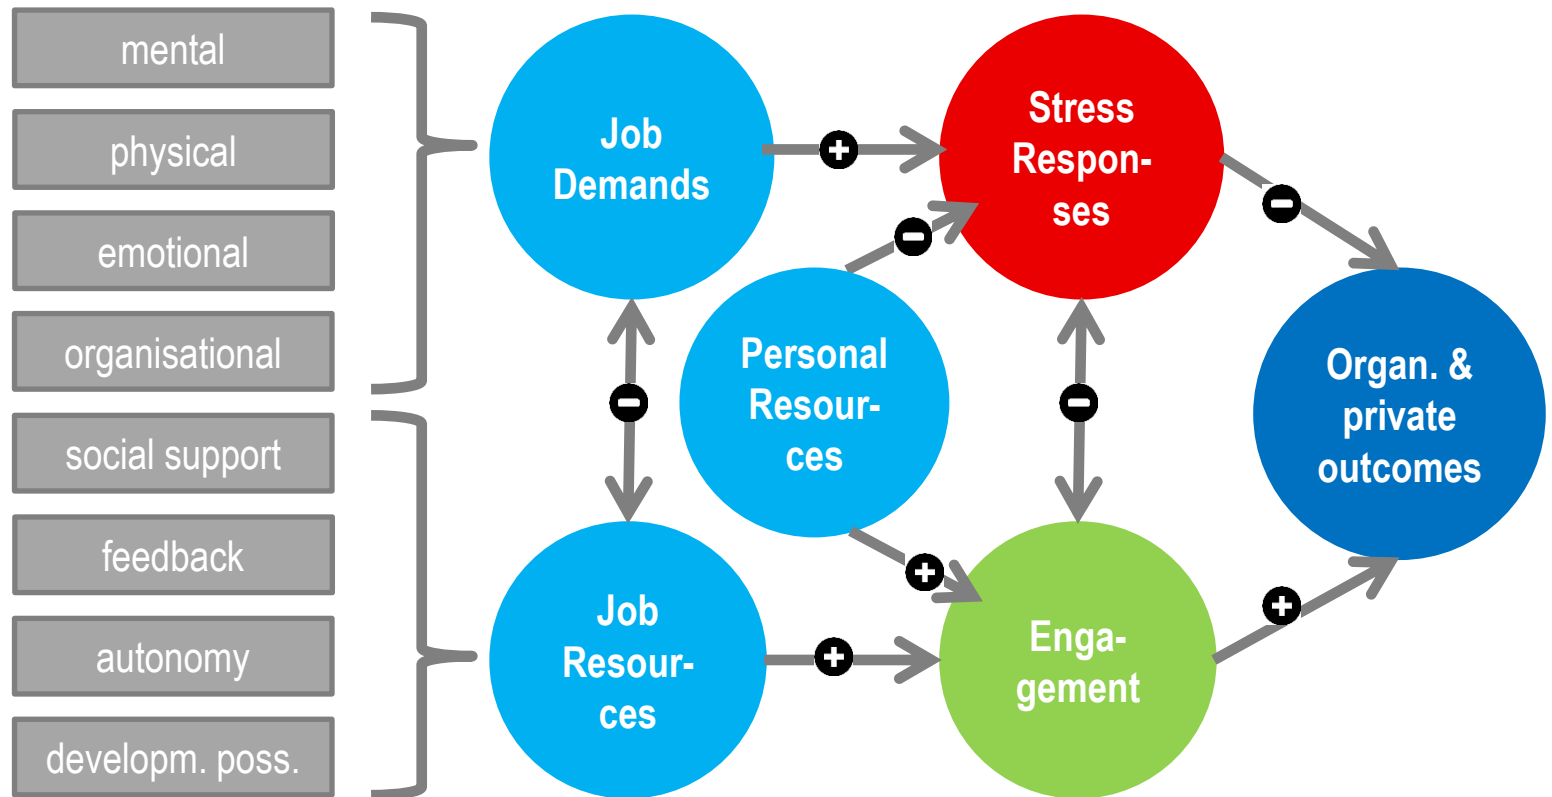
mental

physical

emotional

organisational

social support

feedback

autonomy

developm. poss.

Job Demands

Stress Responses

Personal Resources

Organ. & private outcomes

Job Resources

Engagement

+

−

−

−

−

+

+

+